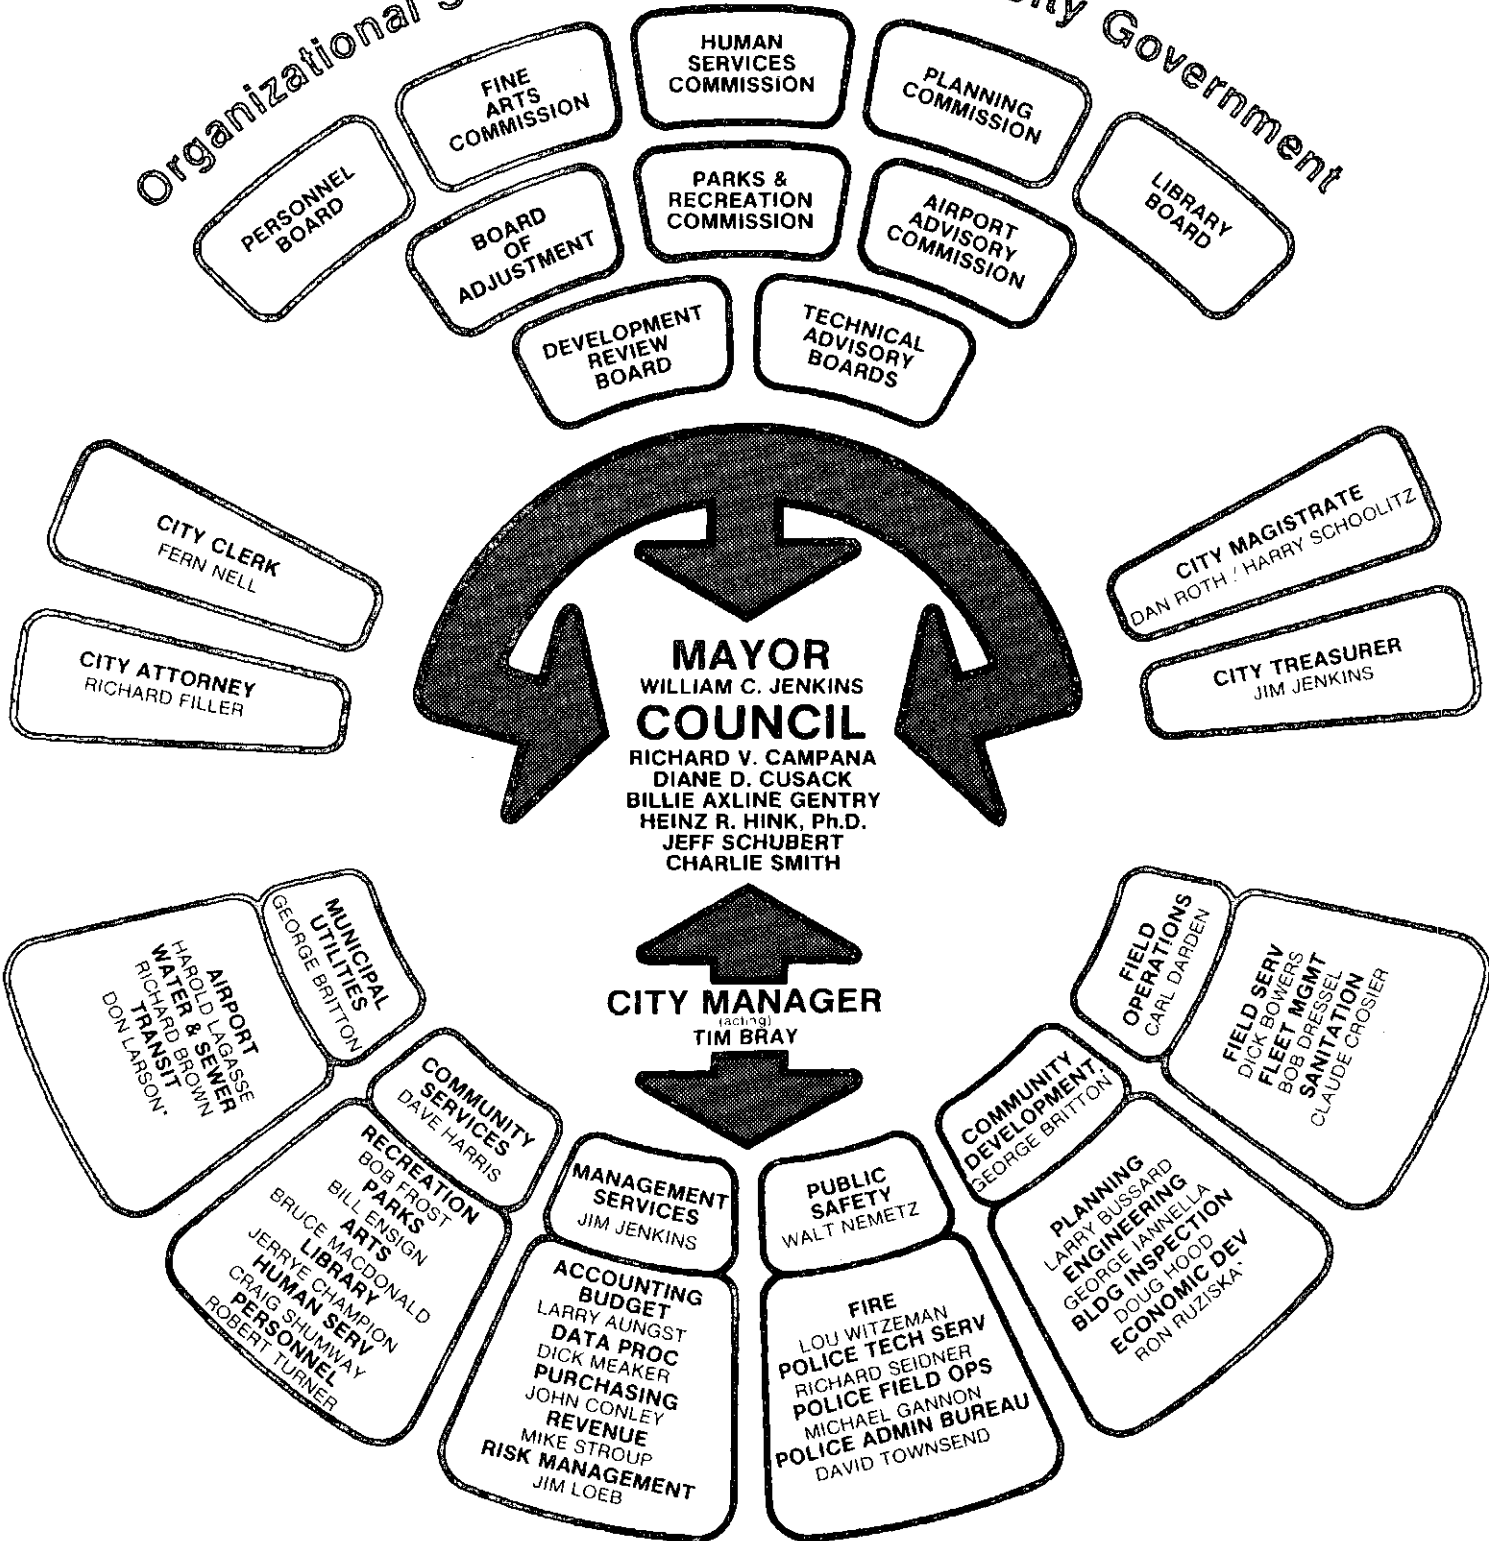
Organizational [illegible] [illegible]ty Government

PERSONNEL BOARD

FINE ARTS COMMISSION

HUMAN SERVICES COMMISSION

PLANNING COMMISSION

LIBRARY BOARD

BOARD OF ADJUSTMENT

PARKS & RECREATION COMMISSION

AIRPORT ADVISORY COMMISSION

DEVELOPMENT REVIEW BOARD

TECHNICAL ADVISORY BOARDS

CITY CLERK
FERN NELL

CITY ATTORNEY
RICHARD FILLER

CITY MAGISTRATE
DAN ROTH / HARRY SCHOOLITZ

CITY TREASURER
JIM JENKINS

MAYOR
WILLIAM C. JENKINS
COUNCIL
RICHARD V. CAMPANA
DIANE D. CUSACK
BILLIE AXLINE GENTRY
HEINZ R. HINK, Ph.D.
JEFF SCHUBERT
CHARLIE SMITH

CITY MANAGER
(acting)
TIM BRAY

AIRPORT
HAROLD LAGASSE
WATER & SEWER
RICHARD BROWN
TRANSIT
DON LARSON*

MUNICIPAL UTILITIES
GEORGE BRITTON

COMMUNITY SERVICES
DAVE HARRIS

RECREATION
BOB FROST
PARKS
BILL ENSIGN
ARTS
BRUCE MACDONALD
LIBRARY
JERRYE CHAMPION
HUMAN SERV
CRAIG SHUMWAY
PERSONNEL
ROBERT TURNER

MANAGEMENT SERVICES
JIM JENKINS

ACCOUNTING
BUDGET
LARRY AUNGST
DATA PROC
DICK MEAKER
PURCHASING
JOHN CONLEY
REVENUE
MIKE STROUP
RISK MANAGEMENT
JIM LOEB

PUBLIC SAFETY
WALT NEMETZ

FIRE
LOU WITZEMAN
POLICE TECH SERV
RICHARD SEIDNER
POLICE FIELD OPS
MICHAEL GANNON
POLICE ADMIN BUREAU
DAVID TOWNSEND

COMMUNITY DEVELOPMENT
GEORGE BRITTON

PLANNING
LARRY BUSSARD
ENGINEERING
GEORGE IANNELLA
BLDG INSPECTION
DOUG HOOD
ECONOMIC DEV
RON RUZISKA*

FIELD OPERATIONS
CARL DARDEN

FIELD SERV
DICK BOWERS
FLEET MGMT
BOB DRESSEL
SANITATION
CLAUDE CROSIER